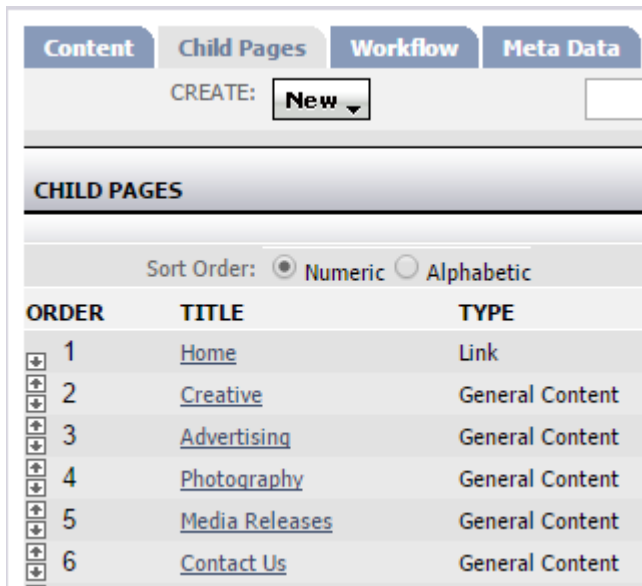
Content | Child Pages | Workflow | Meta Data

CREATE: New

CHILD PAGES

Sort Order: Numeric Alphabetic

| ORDER | TITLE | TYPE |
|---|---|---|
| 1 | Home | Link |
| 2 | Creative | General Content |
| 3 | Advertising | General Content |
| 4 | Photography | General Content |
| 5 | Media Releases | General Content |
| 6 | Contact Us | General Content |